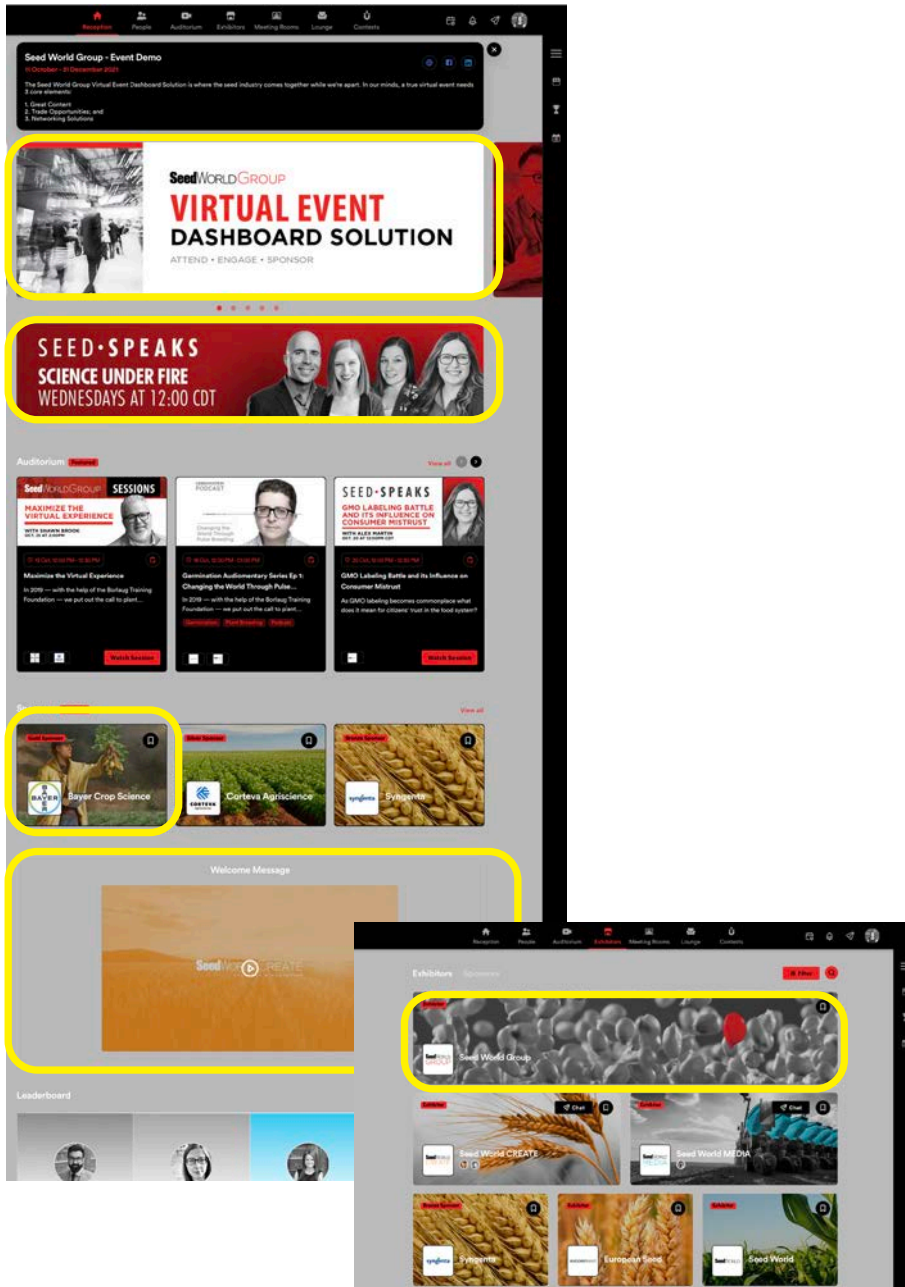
Reception People Auditorium Exhibitors Meeting Rooms Lounge Contests

Seed World Group - Event Demo
11 October - 31 December 2021

The Seed World Group Virtual Event Dashboard Solution is where the seed industry comes together while we're apart. In our minds, a true virtual event needs 3 core elements:
1. Great Content
2. Trade Opportunities; and
3. Networking Solutions

SeedWORLDGROUP
VIRTUAL EVENT
DASHBOARD SOLUTION
ATTEND • ENGAGE • SPONSOR

SEED•SPEAKS
SCIENCE UNDER FIRE
WEDNESDAYS AT 12:00 CDT

Auditorium Featured View all

SeedWORLDGROUP SESSIONS
MAXIMIZE THE VIRTUAL EXPERIENCE
WITH SHAWN BROOK
Maximize the Virtual Experience
In 2019 — with the help of the Borlaug Training Foundation — we put out the call to plant...
Watch Session

GERMINATION PODCAST
Germination Audiomentary Series Ep 1: Changing the World Through Pulse...
In 2019 — with the help of the Borlaug Training Foundation — we put out the call to plant...
Germination Plant Breeding Podcast

SEED•SPEAKS
GMO LABELING BATTLE AND ITS INFLUENCE ON CONSUMER MISTRUST
WITH ALEX MARTIN
GMO Labeling Battle and its Influence on Consumer Mistrust
As GMO labeling becomes commonplace what does it mean for citizens' trust in the food system?
Watch Session

View all
Gold Sponsor
BAYER Bayer Crop Science
Silver Sponsor
CORTEVA Corteva Agriscience
Bronze Sponsor
syngenta Syngenta

Welcome Message
SeedWorld CREATE

Leaderboard

Reception People Auditorium Exhibitors Meeting Rooms Lounge Contests
Exhibitors Sponsors Filter
Exhibitor
Seed World Group
Exhibitor Chat
Seed World CREATE
Exhibitor Chat
Seed World MEDIA
Bronze Sponsor
syngenta Syngenta
Exhibitor
European Seed
Exhibitor
Seed World